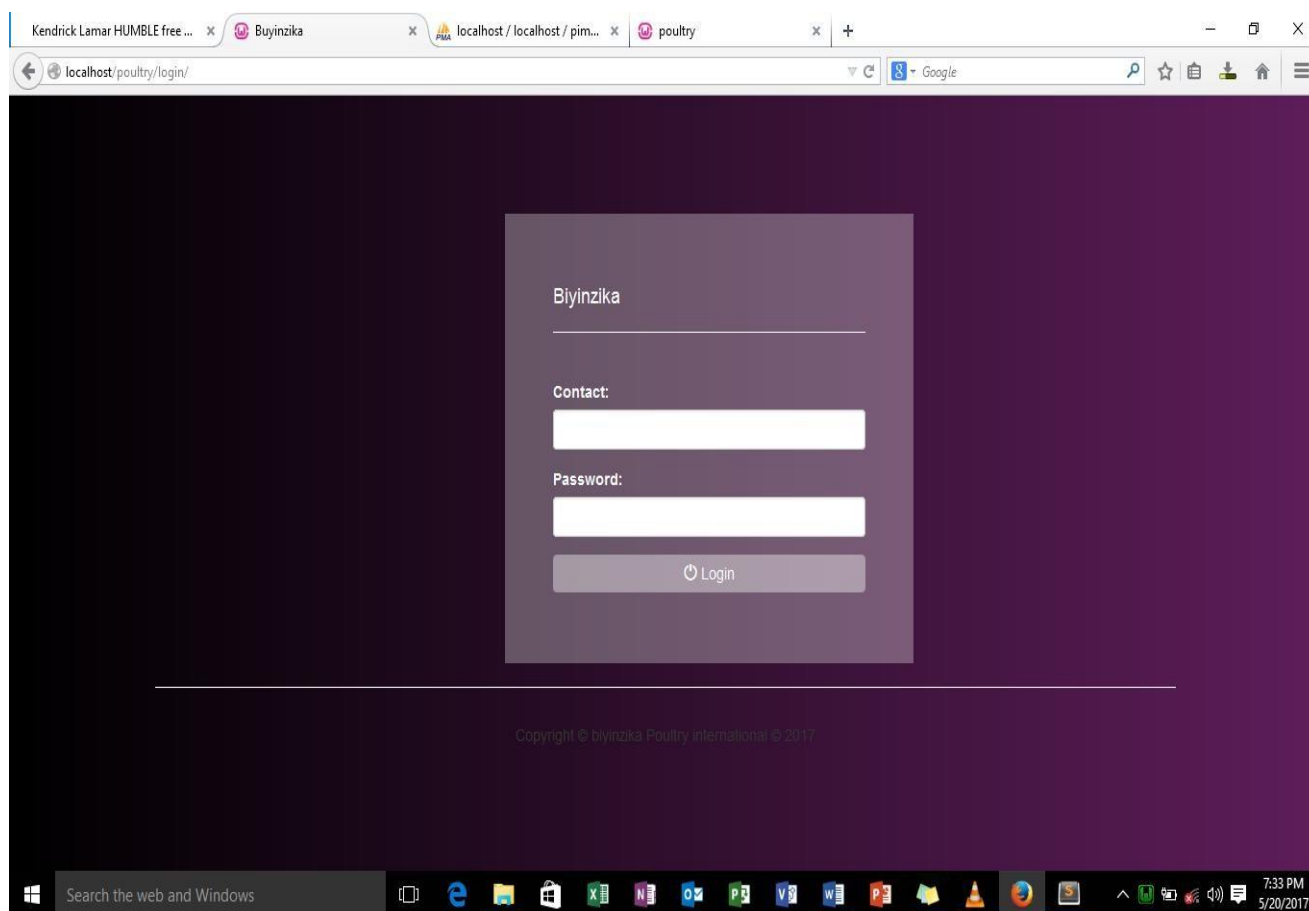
Kendrick Lamar HUMBLE free ... ×
Buyinzika ×
localhost / localhost / pim... ×
poultry ×
+

localhost/poultry/login/
Google

Biyinzika

Contact:

Password:

Login

Copyright © biyinzika Poultry international © 2017

Search the web and Windows

7:33 PM
5/20/2017